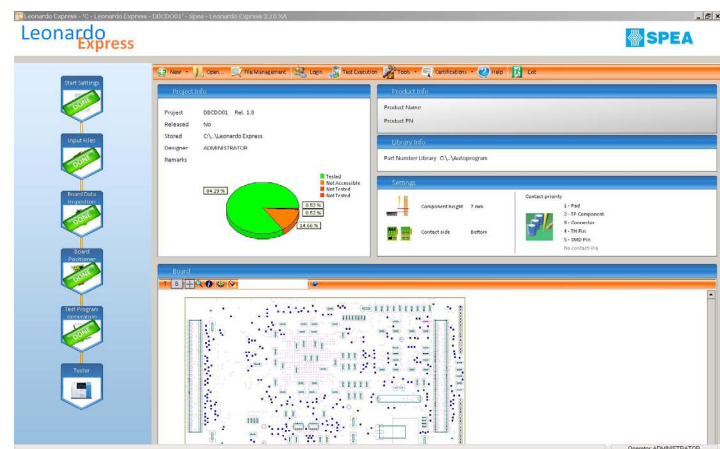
Leonardo Express - 'C - Leonardo Express - DBCDO01' - Spea - Leonardo Express 2.16 XA

Leonardo
Express

SPEA

Start Settings
DONE

Input Files
DONE

Board Data Inspection
DONE

Board Positioner
DONE

Test Program Generation
DONE

Tester

New Open File Management Login Test Execution Tools Certification Help Exit

Project Info

Project DBCDO01 Rel. 1.0
Released No
Stored C:\...\Leonardo Express
Designer ADMINISTRATOR
Remarks

84.29 %
0.53 %
0.52 %
14.66 %

Tested
Not Accessible
Not Tested
Not Tested

Product Info

Product Name
Product PN

Library Info

Part Number Library C:\...\Autoprogram

Settings

Component height 7 mm
Contact side Bottom

Contact priority
1 - Pad
2 - TP Component
3 - Connector
4 - TH Pin
5 - SMD Pin
No contact vias

Board

Operator ADMINISTRATOR